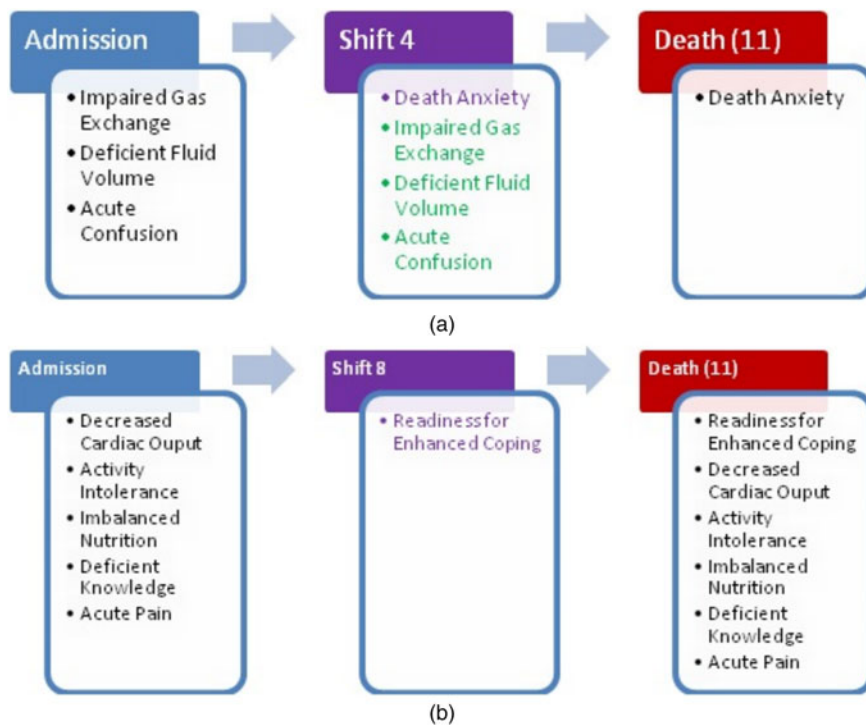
Admission

• Impaired Gas Exchange
• Deficient Fluid Volume
• Acute Confusion

Shift 4

• Death Anxiety
• Impaired Gas Exchange
• Deficient Fluid Volume
• Acute Confusion

Death (11)

• Death Anxiety

(a)

Admission

• Decreased Cardiac Ouput
• Activity Intolerance
• Imbalanced Nutrition
• Deficient Knowledge
• Acute Pain

Shift 8

• Readiness for Enhanced Coping

Death (11)

• Readiness for Enhanced Coping
• Decreased Cardiac Ouput
• Activity Intolerance
• Imbalanced Nutrition
• Deficient Knowledge
• Acute Pain

(b)